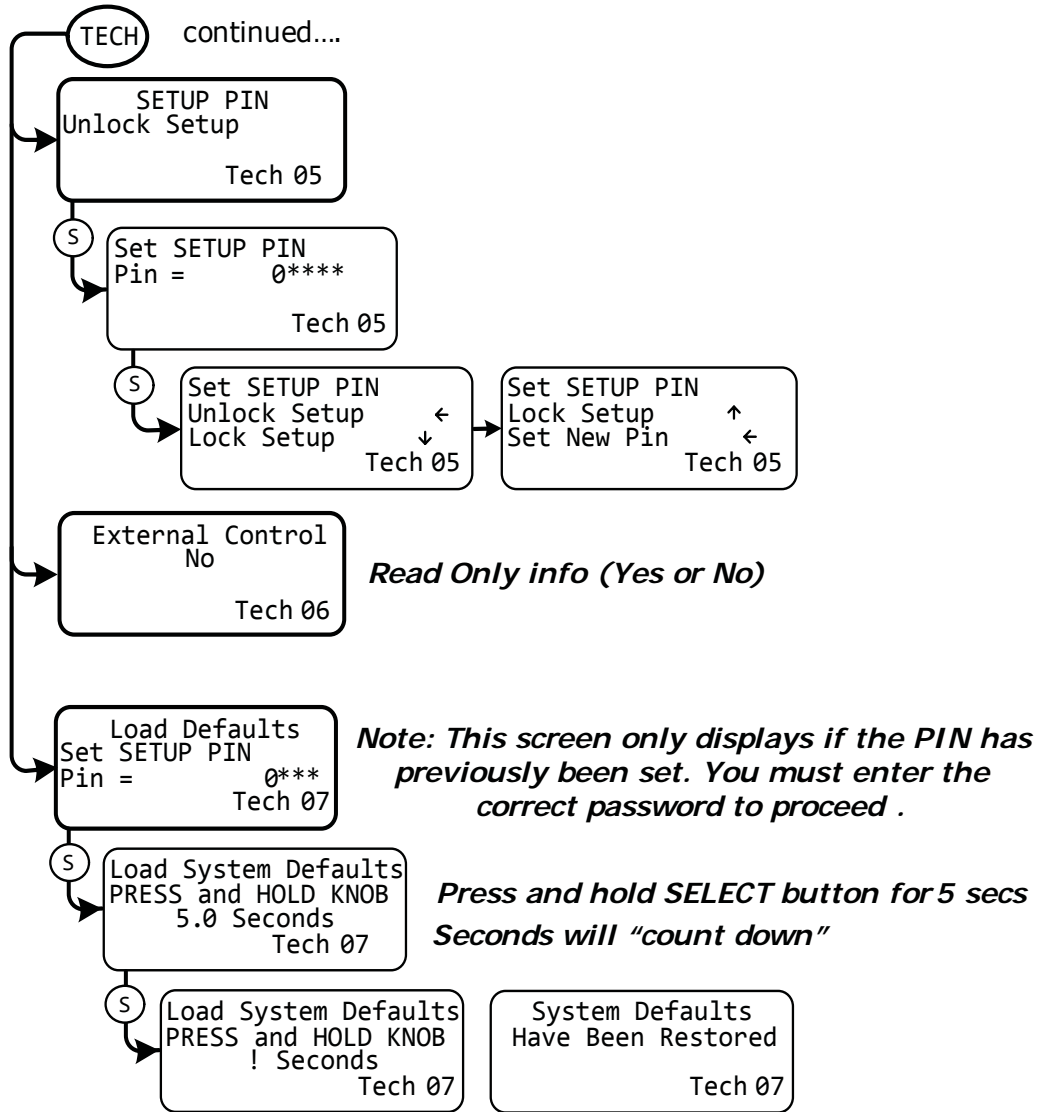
TECH continued….

SETUP PIN
Unlock Setup
Tech 05

S

Set SETUP PIN
Pin = 0****
Tech 05

S

Set SETUP PIN
Unlock Setup ←
Lock Setup ↓
Tech 05

Set SETUP PIN
Lock Setup ↑
Set New Pin ←
Tech 05

External Control
No
Tech 06

Read Only info (Yes or No)

Load Defaults
Set SETUP PIN
Pin = 0***
Tech 07

Note: This screen only displays if the PIN has previously been set. You must enter the correct password to proceed .

S

Load System Defaults
PRESS and HOLD KNOB
5.0 Seconds
Tech 07

Press and hold SELECT button for 5 secs
Seconds will "count down"

S

Load System Defaults
PRESS and HOLD KNOB
! Seconds
Tech 07

System Defaults
Have Been Restored
Tech 07